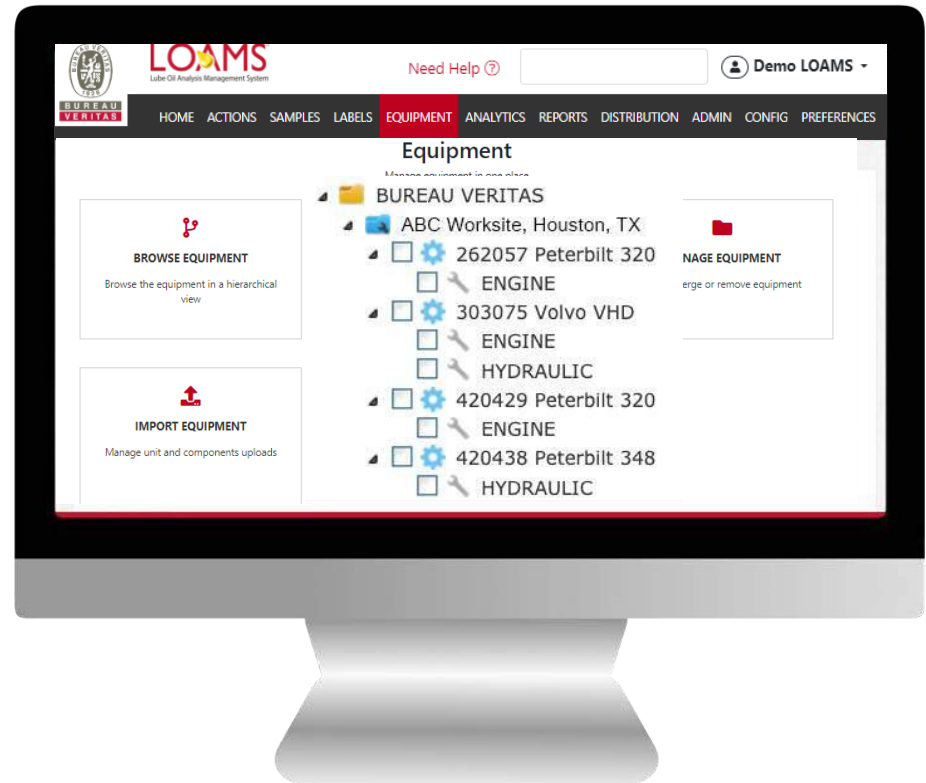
BUREAU VERITAS 1828

LOAMS
Lube Oil Analysis Management System

Need Help ⓘ

Demo LOAMS

BUREAU VERITAS

HOME ACTIONS SAMPLES LABELS EQUIPMENT ANALYTICS REPORTS DISTRIBUTION ADMIN CONFIG PREFERENCES

Equipment

Manage equipment in one place

BROWSE EQUIPMENT

Browse the equipment in a hierarchical view

IMPORT EQUIPMENT

Manage unit and components uploads

NAGE EQUIPMENT

erge or remove equipment

BUREAU VERITAS
ABC Worksite, Houston, TX
262057 Peterbilt 320
ENGINE
303075 Volvo VHD
ENGINE
HYDRAULIC
420429 Peterbilt 320
ENGINE
420438 Peterbilt 348
HYDRAULIC